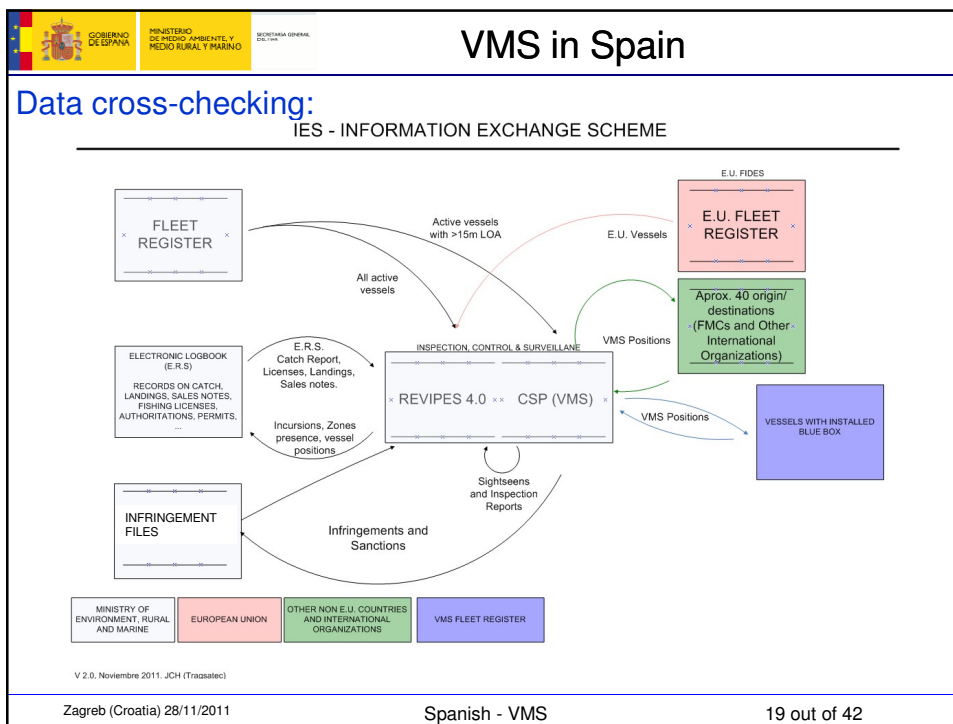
GOBIERNO DE ESPAÑA MINISTERIO DE MEDIO AMBIENTE, Y MEDIO RURAL Y MARINO SECRETARIA GENERAL DEL MAR

VMS in Spain

Data cross-checking:

IES - INFORMATION EXCHANGE SCHEME

FLEET REGISTER

Active vessels with >15m LOA

E.U. FIDES

E.U. FLEET REGISTER

E.U. Vessels

All active vessels

Aprox. 40 origin/ destinations (FMCs and Other International Organizations)

VMS Positions

INSPECTION, CONTROL & SURVEILLANCE

ELECTRONIC LOGBOOK (E.R.S)

RECORDS ON CATCH, LANDINGS, SALES NOTES, FISHING LICENSES, AUTHORITATIONS, PERMITS, ...

E.R.S. Catch Report, Licenses, Landings, Sales notes.

REVIPES 4.0

CSP (VMS)

VMS Positions

VESSELS WITH INSTALLED BLUE BOX

Incursions, Zones presence, vessel positions

Sightseens and Inspection Reports

INFRINGEMENT FILES

Infringements and Sanctions

| MINISTRY OF ENVIRONMENT, RURAL AND MARINE | EUROPEAN UNION | OTHER NON E.U. COUNTRIES AND INTERNATIONAL ORGANIZATIONS | VMS FLEET REGISTER |
|---|---|---|---|

V 2.0, Noviembre 2011. JCH (Tragsatec)

Zagreb (Croatia) 28/11/2011

Spanish - VMS

19 out of 42